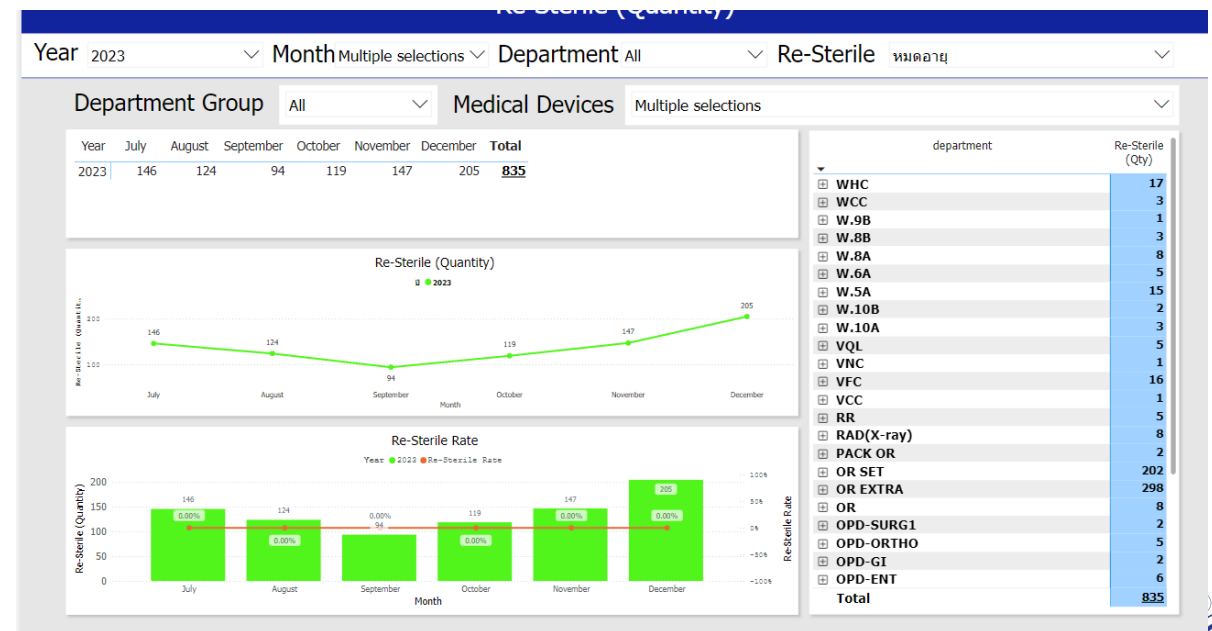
Re-Sterile (Quantity)

Year 2023
Month Multiple selections
Department All
Re-Sterile หมดอายุ

Department Group All
Medical Devices Multiple selections

| Year | July | August | September | October | November | December | Total |
|---|---|---|---|---|---|---|---|
| 2023 | 146 | 124 | 94 | 119 | 147 | 205 | 835 |

Re-Sterile (Quantity)
ปี 2023
Re-Sterile (Quantit...
200
100
146
124
94
119
147
205
July August September October November December
Month

Re-Sterile Rate
Year 2023 Re-Sterile Rate
Re-Sterile (Quantity)
200
150
100
50
0
146
124
94
119
147
205
0.00% 0.00% 0.00% 0.00% 0.00% 0.00%
100%
50%
0%
-50%
-100%
Re-Sterile Rate
July August September October November December
Month

| department | Re-Sterile (Qty) |
|---|---|
| WHC | 17 |
| WCC | 3 |
| W.9B | 1 |
| W.8B | 3 |
| W.8A | 8 |
| W.6A | 5 |
| W.5A | 15 |
| W.10B | 2 |
| W.10A | 3 |
| VQL | 5 |
| VNC | 1 |
| VFC | 16 |
| VCC | 1 |
| RR | 5 |
| RAD(X-ray) | 8 |
| PACK OR | 2 |
| OR SET | 202 |
| OR EXTRA | 298 |
| OR | 8 |
| OPD-SURG1 | 2 |
| OPD-ORTHO | 5 |
| OPD-GI | 2 |
| OPD-ENT | 6 |
| Total | 835 |